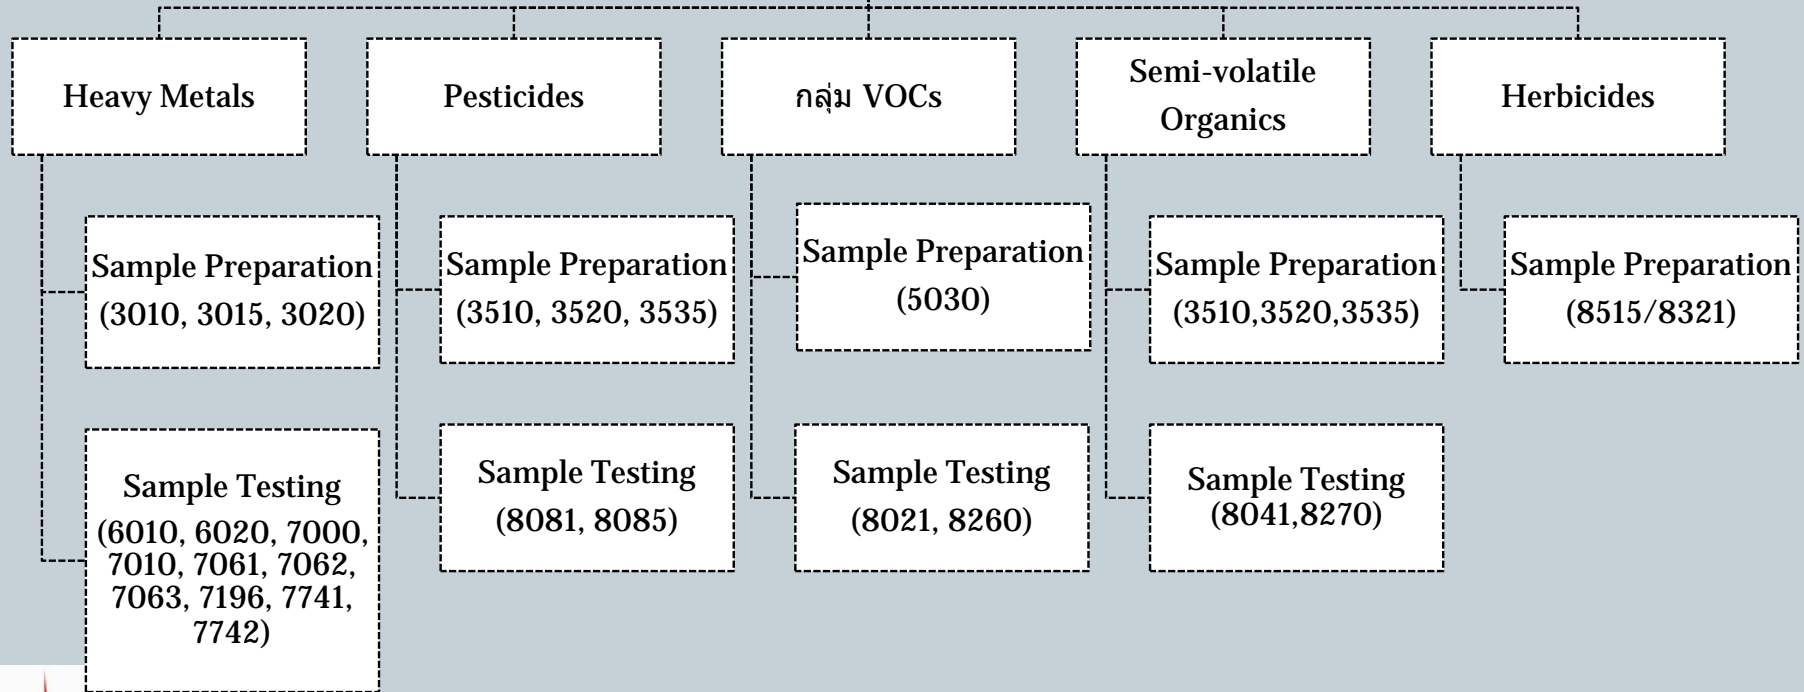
Heavy Metals

Sample Preparation (3010, 3015, 3020)

Sample Testing (6010, 6020, 7000, 7010, 7061, 7062, 7063, 7196, 7741, 7742)

Pesticides

Sample Preparation (3510, 3520, 3535)

Sample Testing (8081, 8085)

กลุ่ม VOCs

Sample Preparation (5030)

Sample Testing (8021, 8260)

Semi-volatile Organics

Sample Preparation (3510,3520,3535)

Sample Testing (8041,8270)

Herbicides

Sample Preparation (8515/8321)